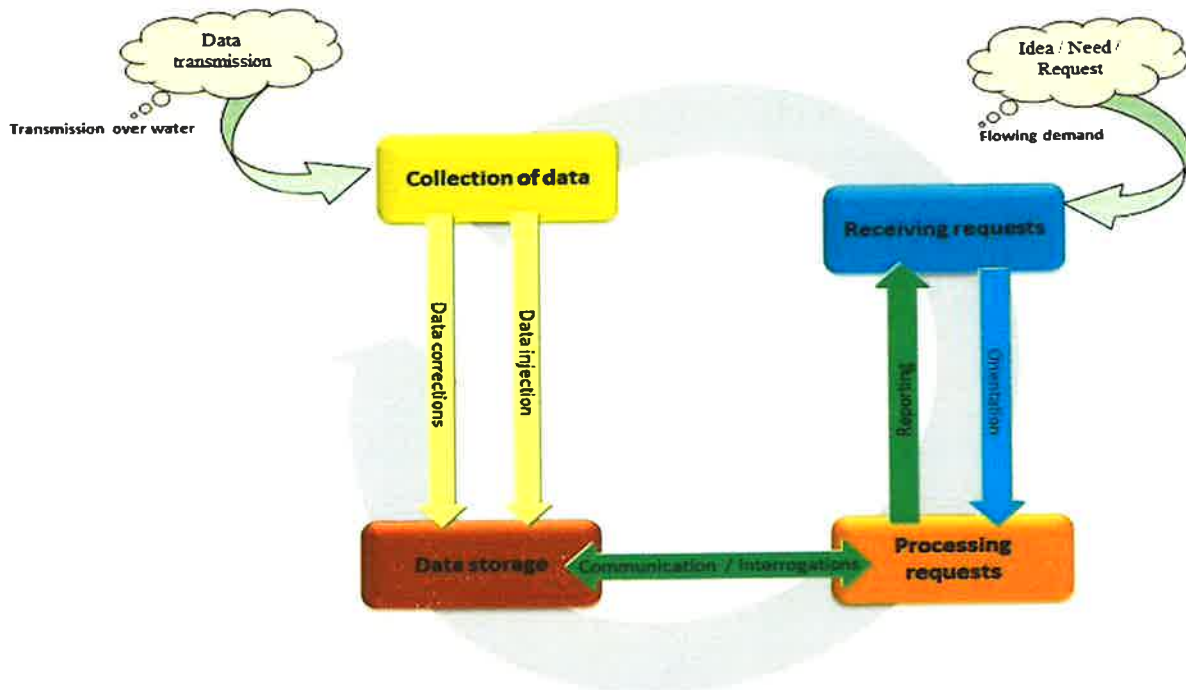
Data transmission

Transmission over water

Idea / Need / Request

Flowing demand

Collection of data

Receiving requests

Data corrections

Data injection

Reporting

Orientation

Data storage

Communication / Interrogations

Processing requests